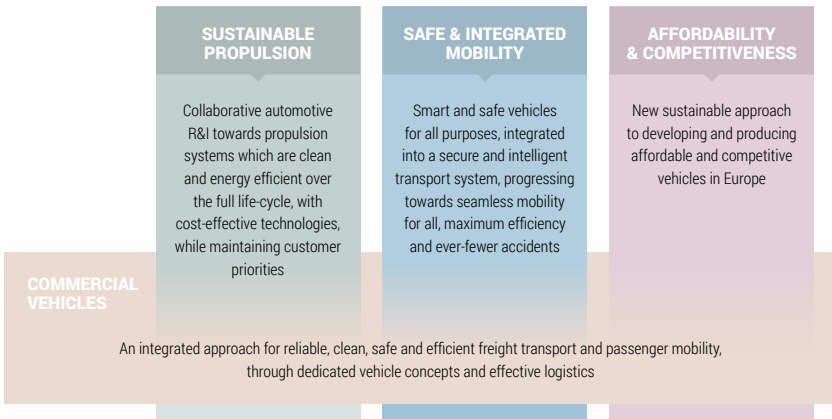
SUSTAINABLE PROPULSION

Collaborative automotive R&I towards propulsion systems which are clean and energy efficient over the full life-cycle, with cost-effective technologies, while maintaining customer priorities

SAFE & INTEGRATED MOBILITY

Smart and safe vehicles for all purposes, integrated into a secure and intelligent transport system, progressing towards seamless mobility for all, maximum efficiency and ever-fewer accidents

AFFORDABILITY & COMPETITIVENESS

New sustainable approach to developing and producing affordable and competitive vehicles in Europe

COMMERCIAL VEHICLES

An integrated approach for reliable, clean, safe and efficient freight transport and passenger mobility, through dedicated vehicle concepts and effective logistics